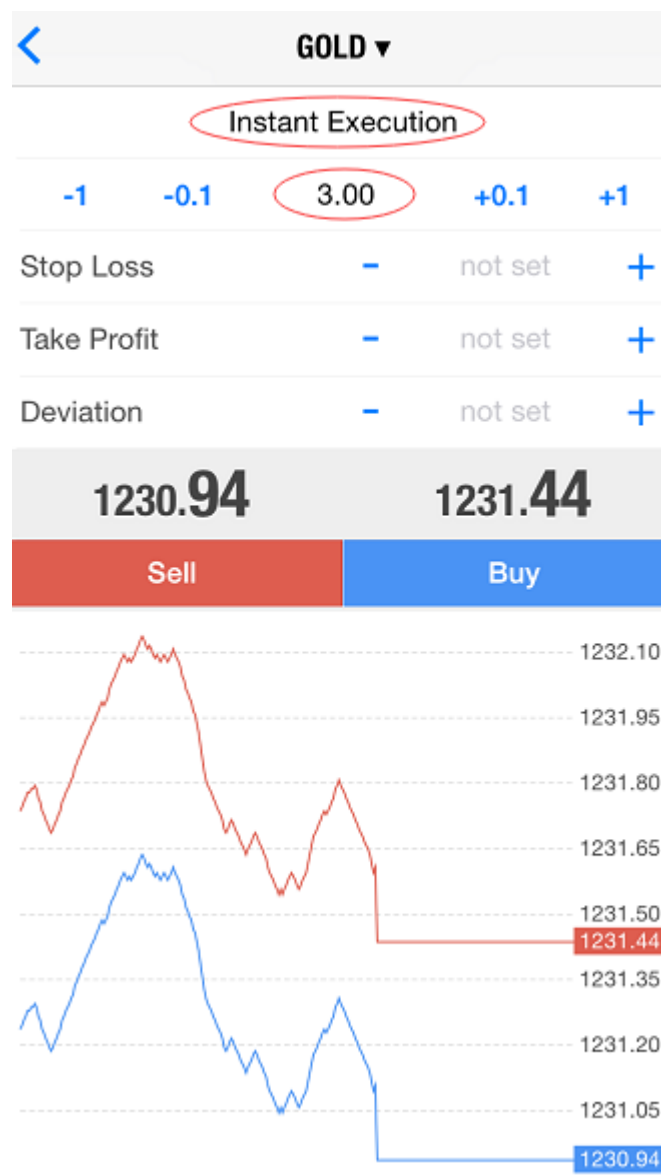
GOLD ▾

Instant Execution

-1 -0.1 3.00 +0.1 +1

Stop Loss − not set +

Take Profit − not set +

Deviation − not set +

1230.94 1231.44

Sell Buy

1232.10
1231.95
1231.80
1231.65
1231.50
1231.44
1231.35
1231.20
1231.05
1230.94